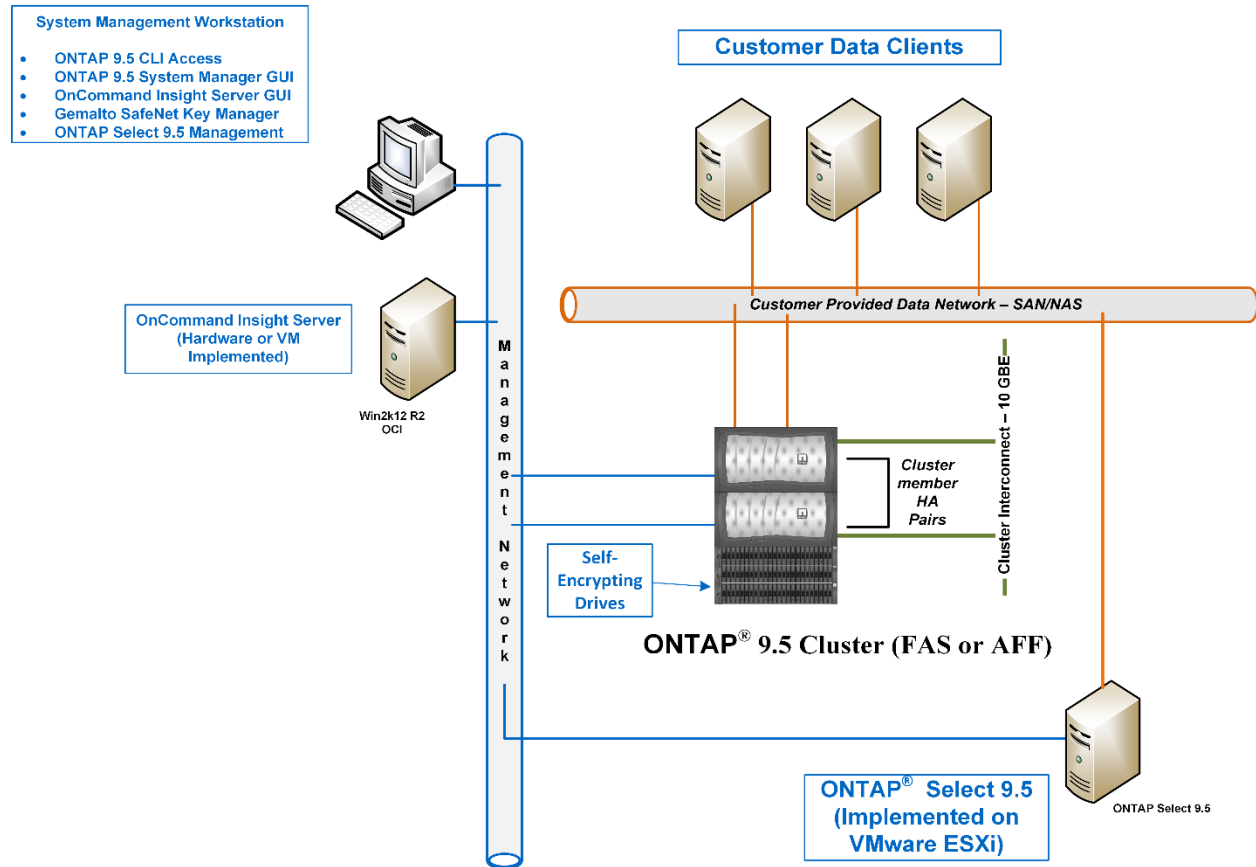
System Management Workstation

- ONTAP 9.5 CLI Access
- ONTAP 9.5 System Manager GUI
- OnCommand Insight Server GUI
- Gemalto SafeNet Key Manager
- ONTAP Select 9.5 Management

Customer Data Clients

Customer Provided Data Network – SAN/NAS

OnCommand Insight Server (Hardware or VM Implemented)

Win2k12 R2 OCI

Management Network

Cluster Interconnect – 10 GBE

Cluster member HA Pairs

Self-Encrypting Drives

ONTAP® 9.5 Cluster (FAS or AFF)

ONTAP® Select 9.5 (Implemented on VMware ESXi)

ONTAP Select 9.5